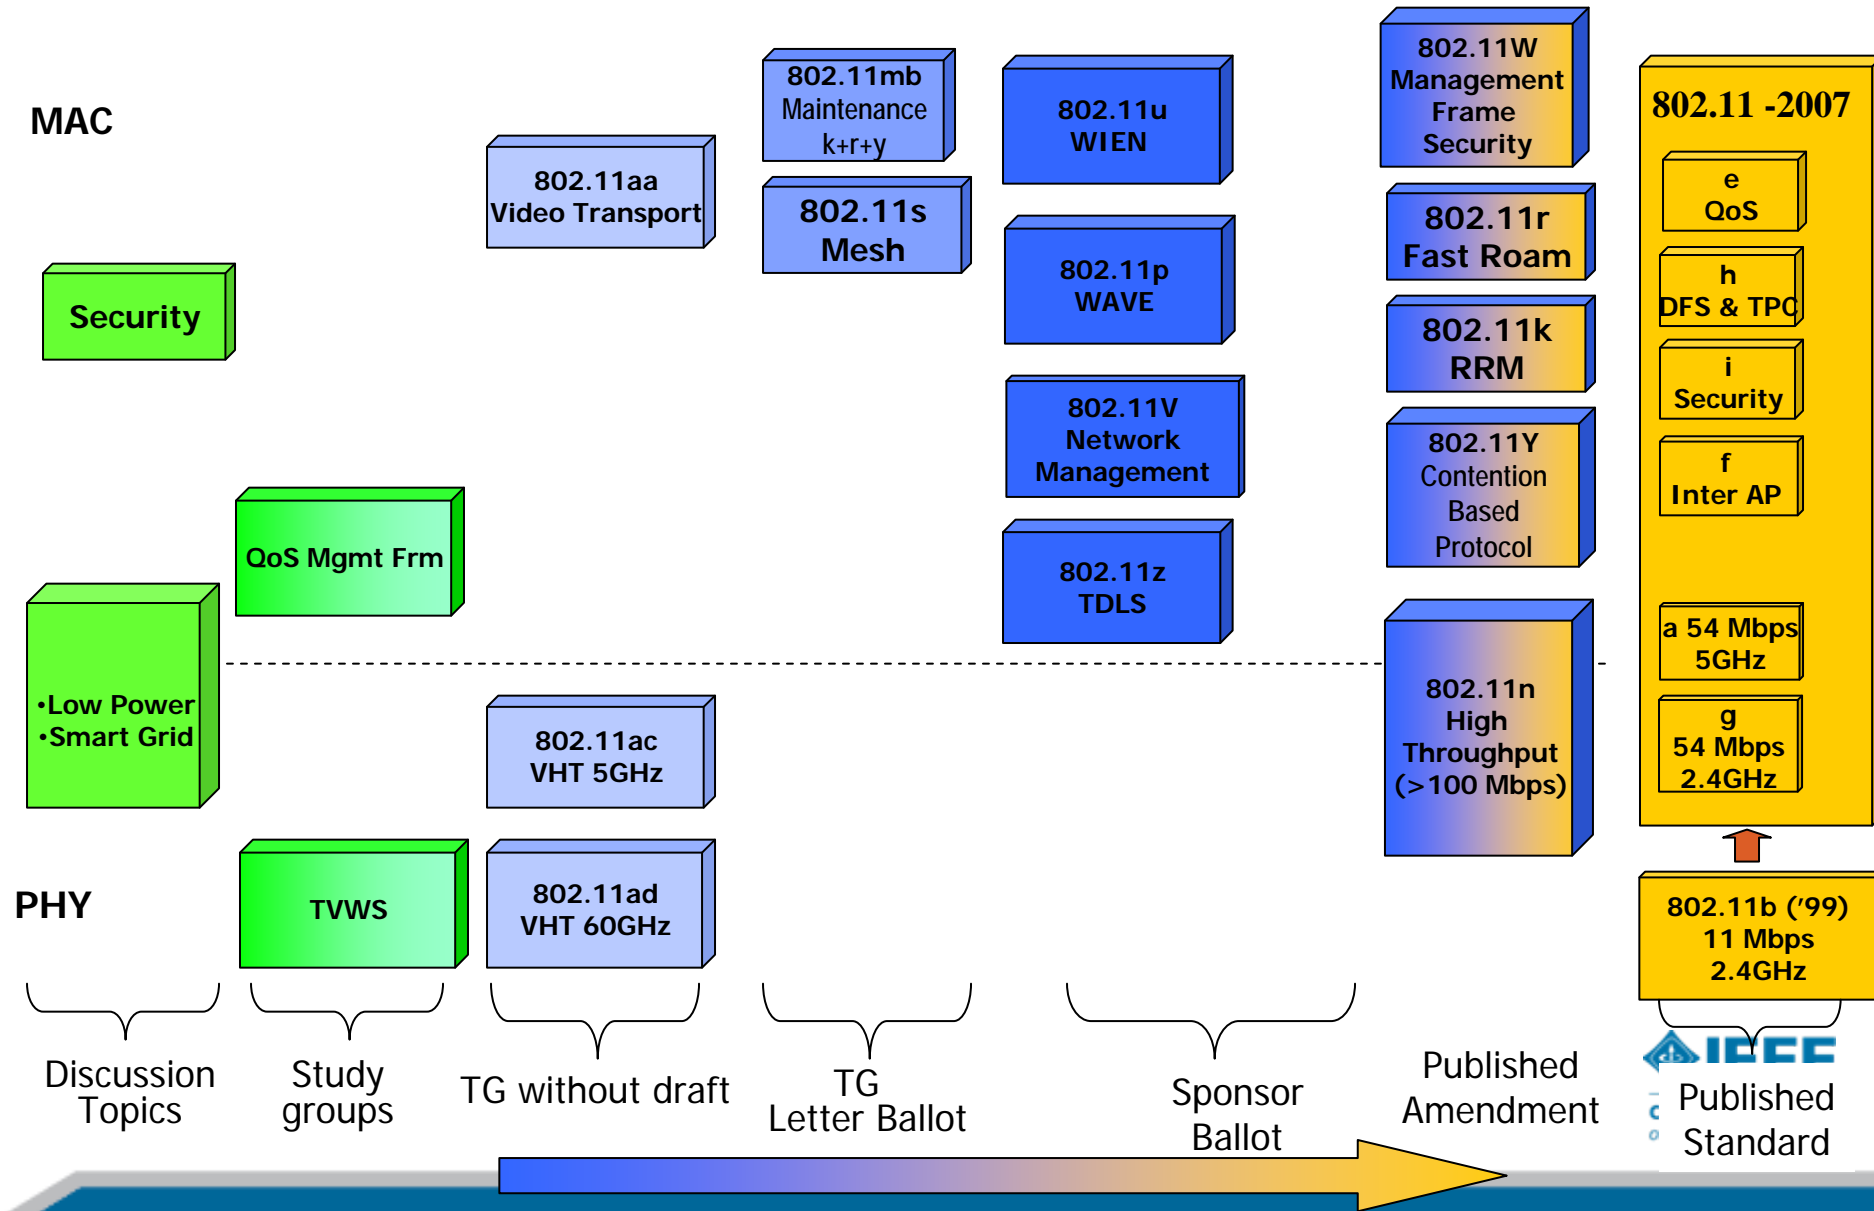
MAC

802.11aa Video Transport

802.11mb Maintenance k+r+y

802.11s Mesh

802.11u WIEN

802.11p WAVE

802.11V Network Management

802.11z TDLS

802.11W Management Frame Security

802.11r Fast Roam

802.11k RRM

802.11Y Contention Based Protocol

802.11n High Throughput (>100 Mbps)

802.11 -2007

e QoS

h DFS & TPC

i Security

f Inter AP

a 54 Mbps 5GHz

g 54 Mbps 2.4GHz

Security

QoS Mgmt Frm

•Low Power •Smart Grid

802.11ac VHT 5GHz

PHY

TVWS

802.11ad VHT 60GHz

802.11b ('99) 11 Mbps 2.4GHz

Discussion Topics

Study groups

TG without draft

TG Letter Ballot

Sponsor Ballot

Published Amendment

IEEE

Published Standard